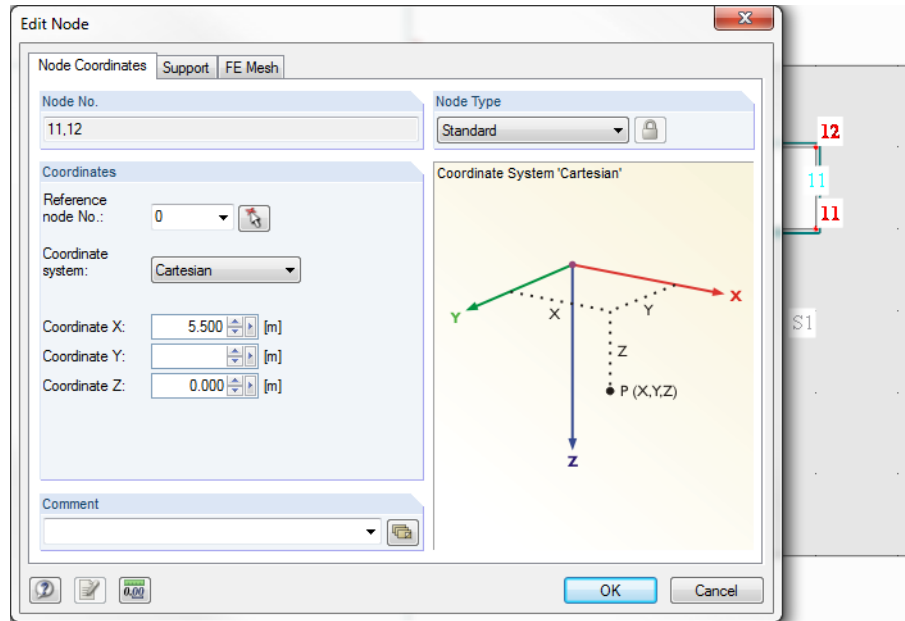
Edit Node

Node Coordinates | Support | FE Mesh

Node No.
11,12

Node Type
Standard

Coordinates
Reference node No.: 0
Coordinate system: Cartesian

Coordinate X: 5.500 [m]
Coordinate Y: [m]
Coordinate Z: 0.000 [m]

Coordinate System 'Cartesian'
Y
X
Y
X
Z
P (X,Y,Z)
Z

Comment

0.00

OK
Cancel

12
11
11
S1